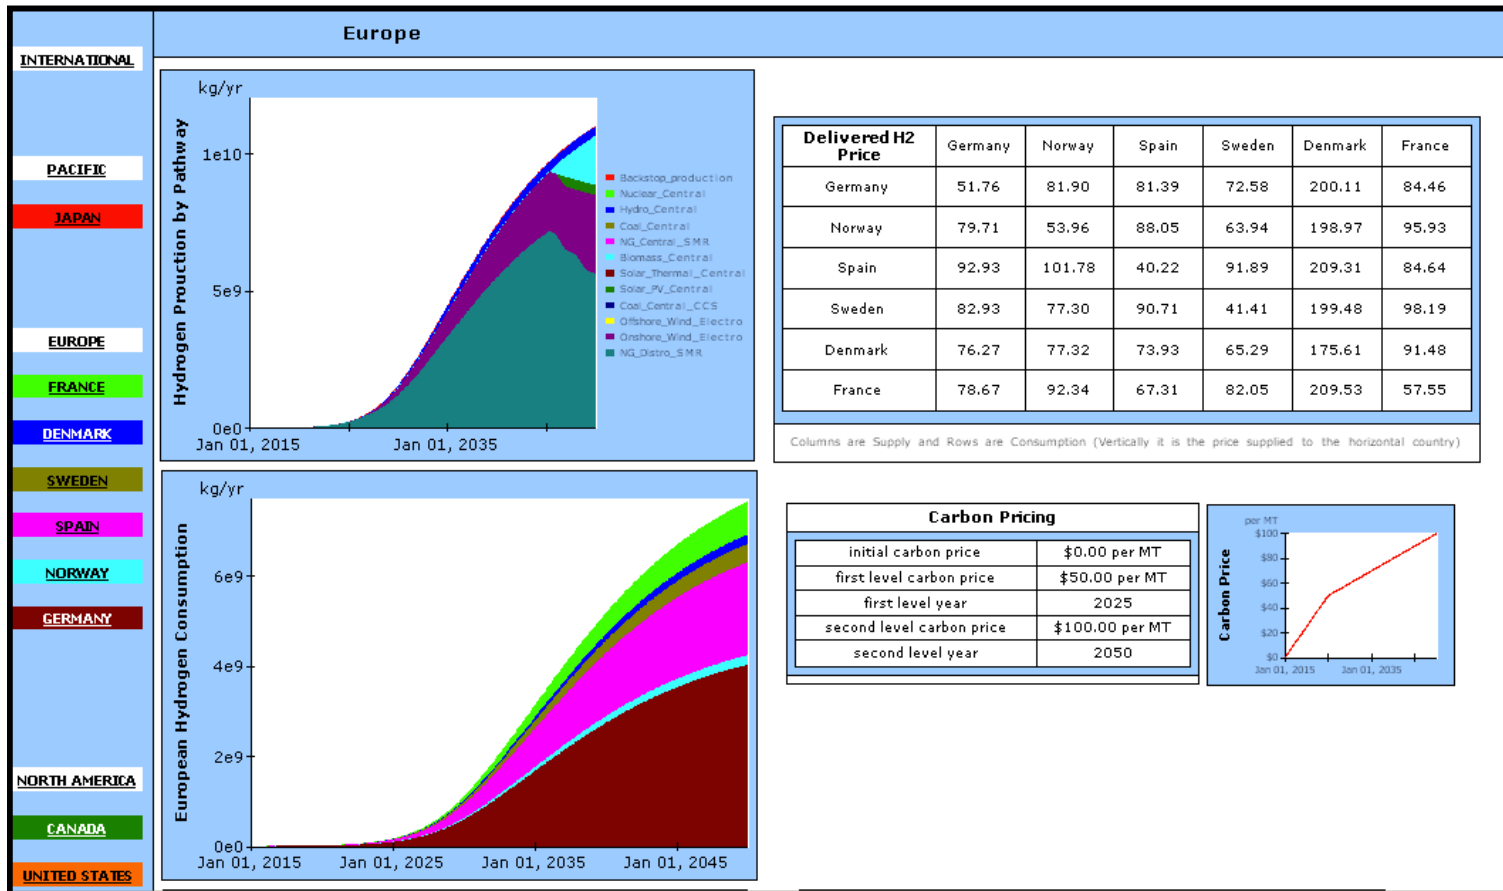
INTERNATIONAL

PACIFIC

JAPAN

EUROPE

FRANCE

DENMARK

SWEDEN

SPAIN

NORWAY

GERMANY

NORTH AMERICA

CANADA

UNITED STATES

Europe

kg/yr

Hydrogen Proction by Pathway

1e10

5e9

0e0

Jan 01, 2015

Jan 01, 2035

Backstop_production
Nuclear_Central
Hydro_Central
Coal_Central
NG_Central_SMR
Biomass_Central
Solar_Thermal_Central
Solar_PV_Central
Coal_Central_CCS
Offshore_Wind_Electro
Onshore_Wind_Electro
NG_Distro_SMR

| Delivered H2 Price | Germany | Norway | Spain | Sweden | Denmark | France |
|---|---|---|---|---|---|---|
| Germany | 51.76 | 81.90 | 81.39 | 72.58 | 200.11 | 84.46 |
| Norway | 79.71 | 53.96 | 88.05 | 63.94 | 198.97 | 95.93 |
| Spain | 92.93 | 101.78 | 40.22 | 91.89 | 209.31 | 84.64 |
| Sweden | 82.93 | 77.30 | 90.71 | 41.41 | 199.48 | 98.19 |
| Denmark | 76.27 | 77.32 | 73.93 | 65.29 | 175.61 | 91.48 |
| France | 78.67 | 92.34 | 67.31 | 82.05 | 209.53 | 57.55 |

Columns are Supply and Rows are Consumption (Vertically it is the price supplied to the horizontal country)

kg/yr

European Hydrogen Consumption

6e9

4e9

2e9

0e0

Jan 01, 2015

Jan 01, 2025

Jan 01, 2035

Jan 01, 2045

Carbon Pricing

| initial carbon price | $0.00 per MT |
|---|---|
| first level carbon price | $50.00 per MT |
| first level year | 2025 |
| second level carbon price | $100.00 per MT |
| second level year | 2050 |

per MT

Carbon Price

$100

$80

$60

$40

$20

$0

Jan 01, 2015

Jan 01, 2035